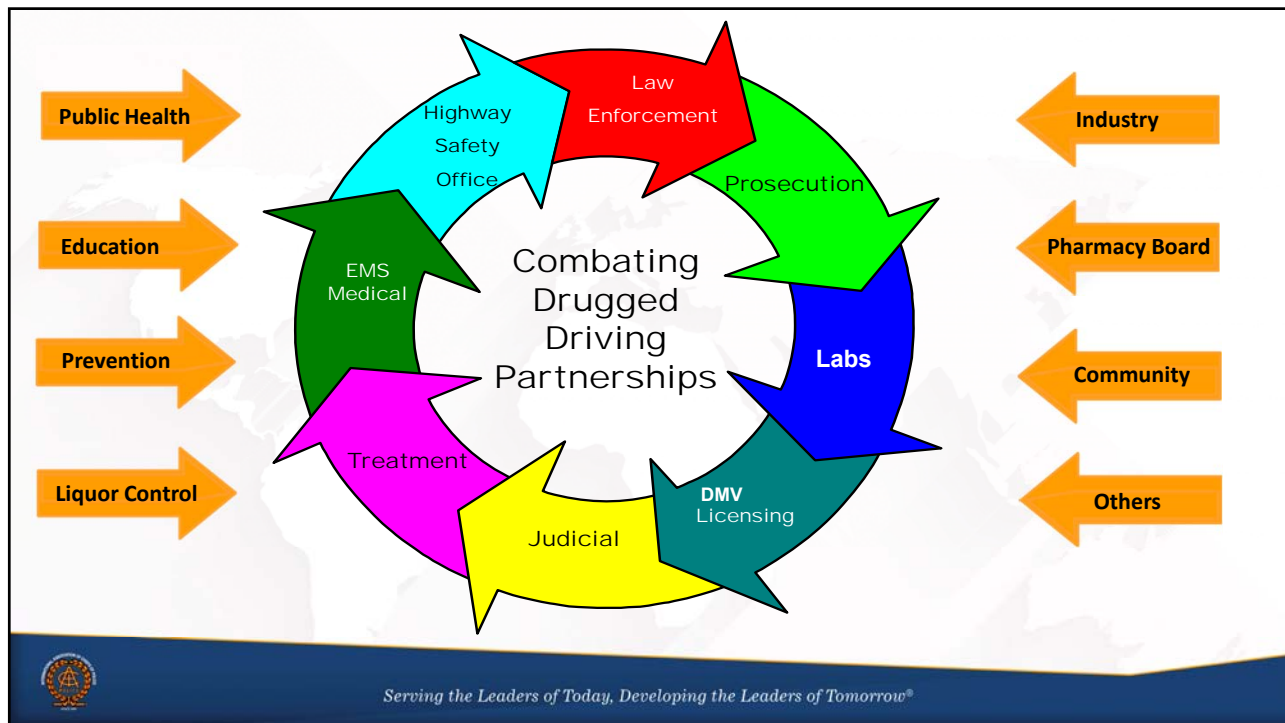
Public Health

Education

Prevention

Liquor Control

Highway Safety Office

Law Enforcement

Prosecution

Labs

DMV Licensing

Judicial

Treatment

EMS Medical

Combating Drugged Driving Partnerships

Industry

Pharmacy Board

Community

Others

Serving the Leaders of Today, Developing the Leaders of Tomorrow®